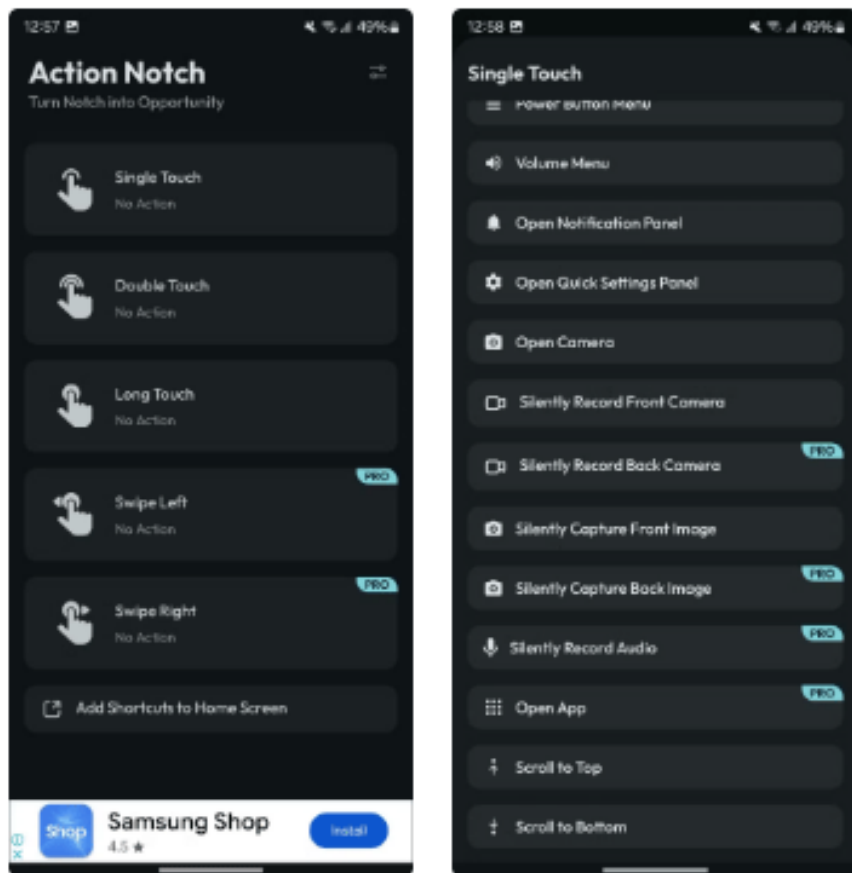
12:57

49%

Action Notch

Turn Notch into Opportunity

Single Touch
No Action

Double Touch
No Action

Long Touch
No Action

PRO
Swipe Left
No Action

PRO
Swipe Right
No Action

Add Shortcuts to Home Screen

Shop
Samsung Shop
4.5 ★
Install

12:58

49%

Single Touch

Power Button Menu

Volume Menu

Open Notification Panel

Open Quick Settings Panel

Open Camera

Silently Record Front Camera

PRO
Silently Record Back Camera

Silently Capture Front Image

PRO
Silently Capture Back Image

PRO
Silently Record Audio

PRO
Open App

Scroll to Top

Scroll to Bottom